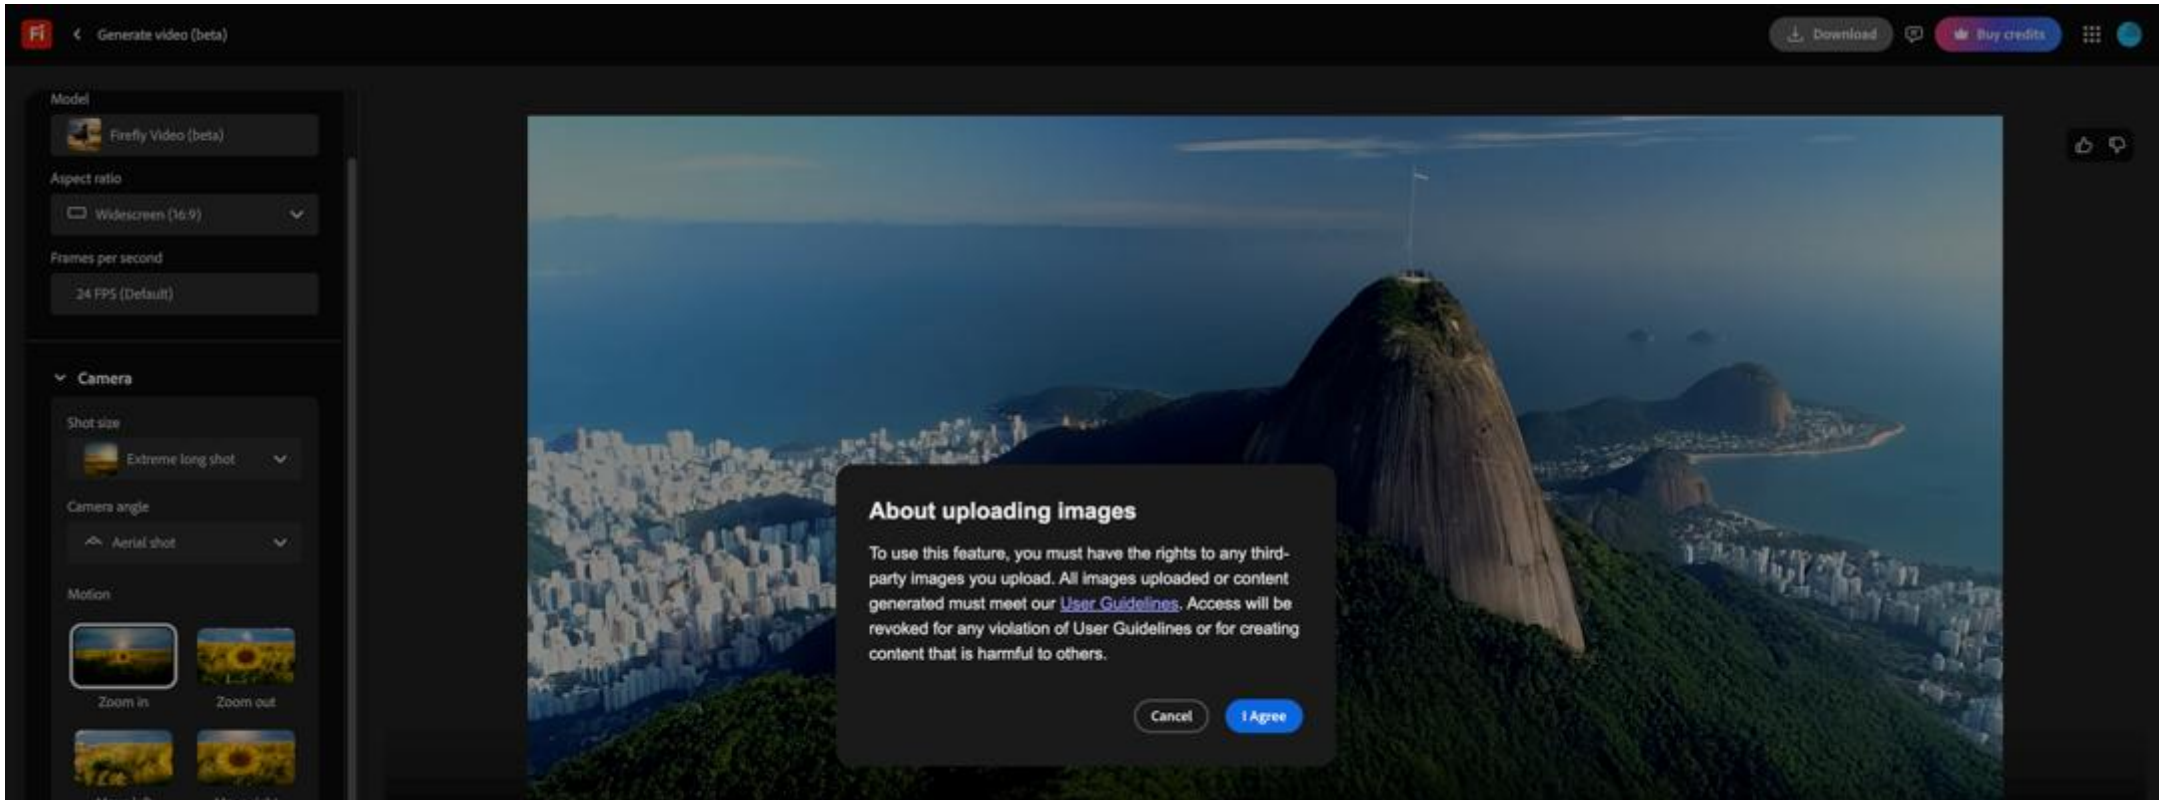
Fi
Generate video (beta)
Download
Buy credits

Model
Firefly Video (beta)
Aspect ratio
Widescreen (16:9)
Frames per second
24 FPS (Default)

Camera
Shot size
Extreme long shot
Camera angle
Aerial shot
Motion
Zoom in
Zoom out

About uploading images

To use this feature, you must have the rights to any third-party images you upload. All images uploaded or content generated must meet our User Guidelines. Access will be revoked for any violation of User Guidelines or for creating content that is harmful to others.

Cancel
I Agree